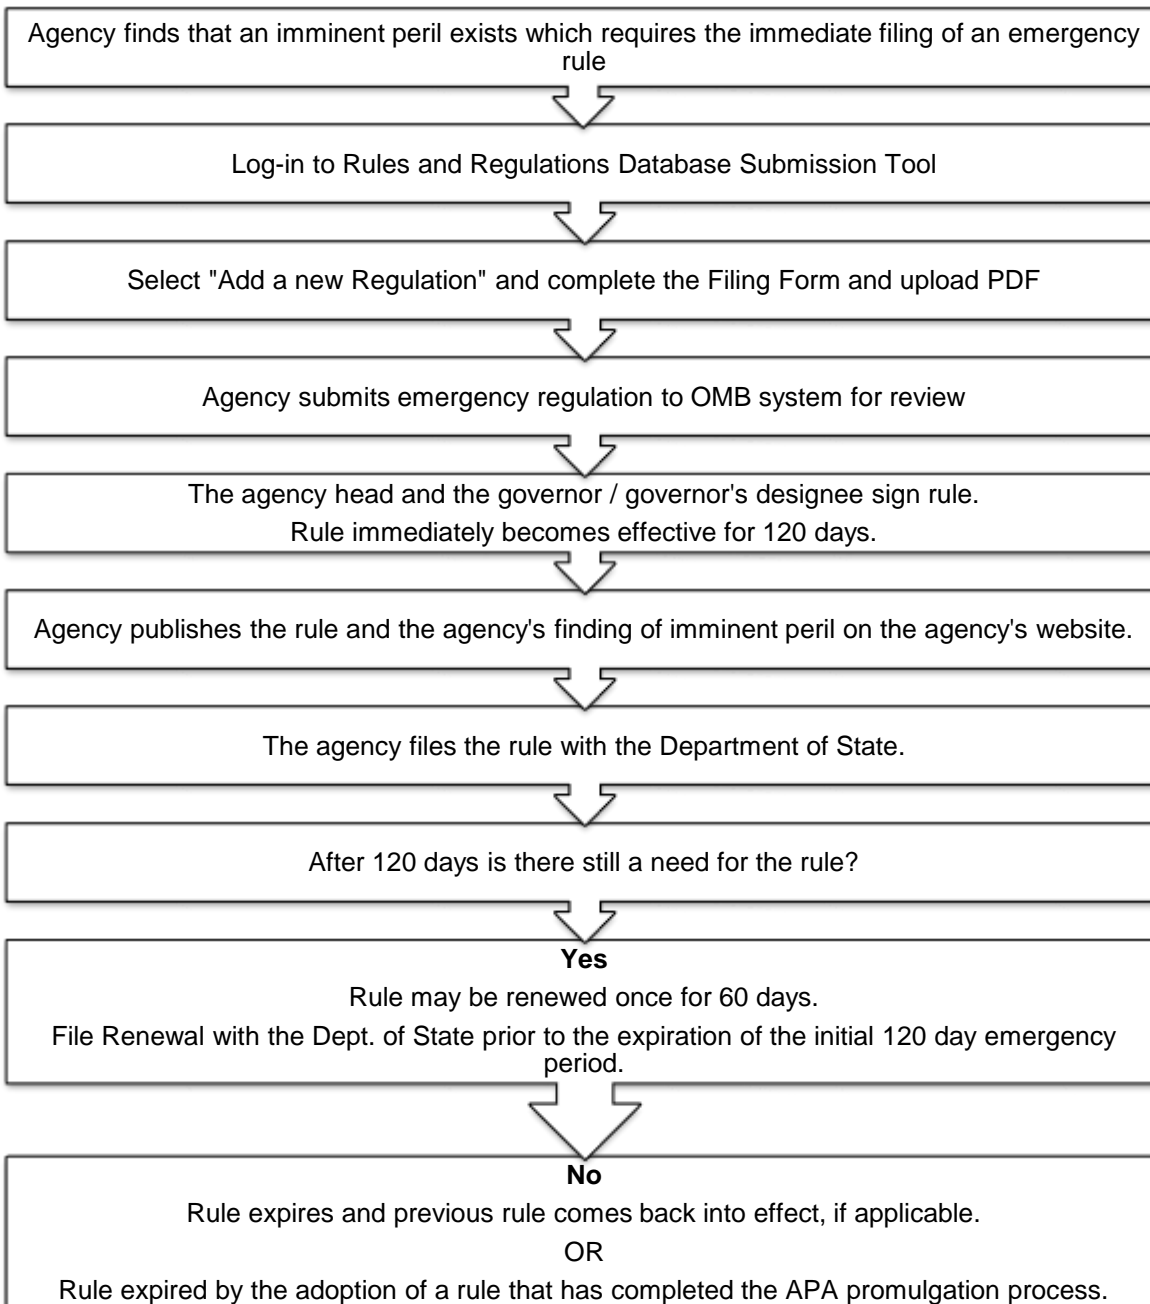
Agency finds that an imminent peril exists which requires the immediate filing of an emergency rule

Log-in to Rules and Regulations Database Submission Tool

Select "Add a new Regulation" and complete the Filing Form and upload PDF

Agency submits emergency regulation to OMB system for review

The agency head and the governor / governor's designee sign rule.

Rule immediately becomes effective for 120 days.

Agency publishes the rule and the agency's finding of imminent peril on the agency's website.

The agency files the rule with the Department of State.

After 120 days is there still a need for the rule?

**Yes**

Rule may be renewed once for 60 days.

File Renewal with the Dept. of State prior to the expiration of the initial 120 day emergency period.

**No**

Rule expires and previous rule comes back into effect, if applicable.

OR

Rule expired by the adoption of a rule that has completed the APA promulgation process.